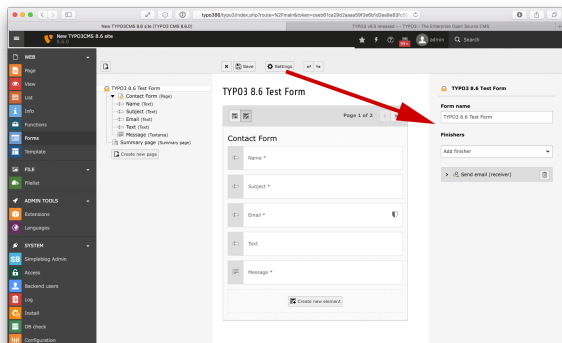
type386/typo3/index.php?route=%2Fmain&token=cee60?ce29d2aaaa09f3e6b1d2aa8e83fc5

New TYPO3CMS 8.6 site [TYPO3 CMS 8.6.0]

TYPO3 v8.6 released — TYPO3 - The Enterprise Open Source CMS

New TYPO3CMS 8.6 site
8.6.0

admin

Search

WEB

Page

View

List

Info

Functions

Forms

Template

FILE

Filelist

ADMIN TOOLS

Extensions

Languages

SYSTEM

Simpleblog Admin

Access

Backend users

Log

Install

DB check

Configuration

Save

Settings

TYPO3 8.6 Test Form

Contact Form (Page)

Name (Text)

Subject (Text)

Email (Text)

Text (Text)

Message (Textarea)

Summary page (Summary page)

Create new page

TYPO3 8.6 Test Form

Page 1 of 2

Contact Form

Name *

Subject *

Email *

Text

Message *

Create new element

TYPO3 8.6 Test Form

Form name

TYPO3 8.6 Test Form

Finishers

Add finisher

Send email (receiver)